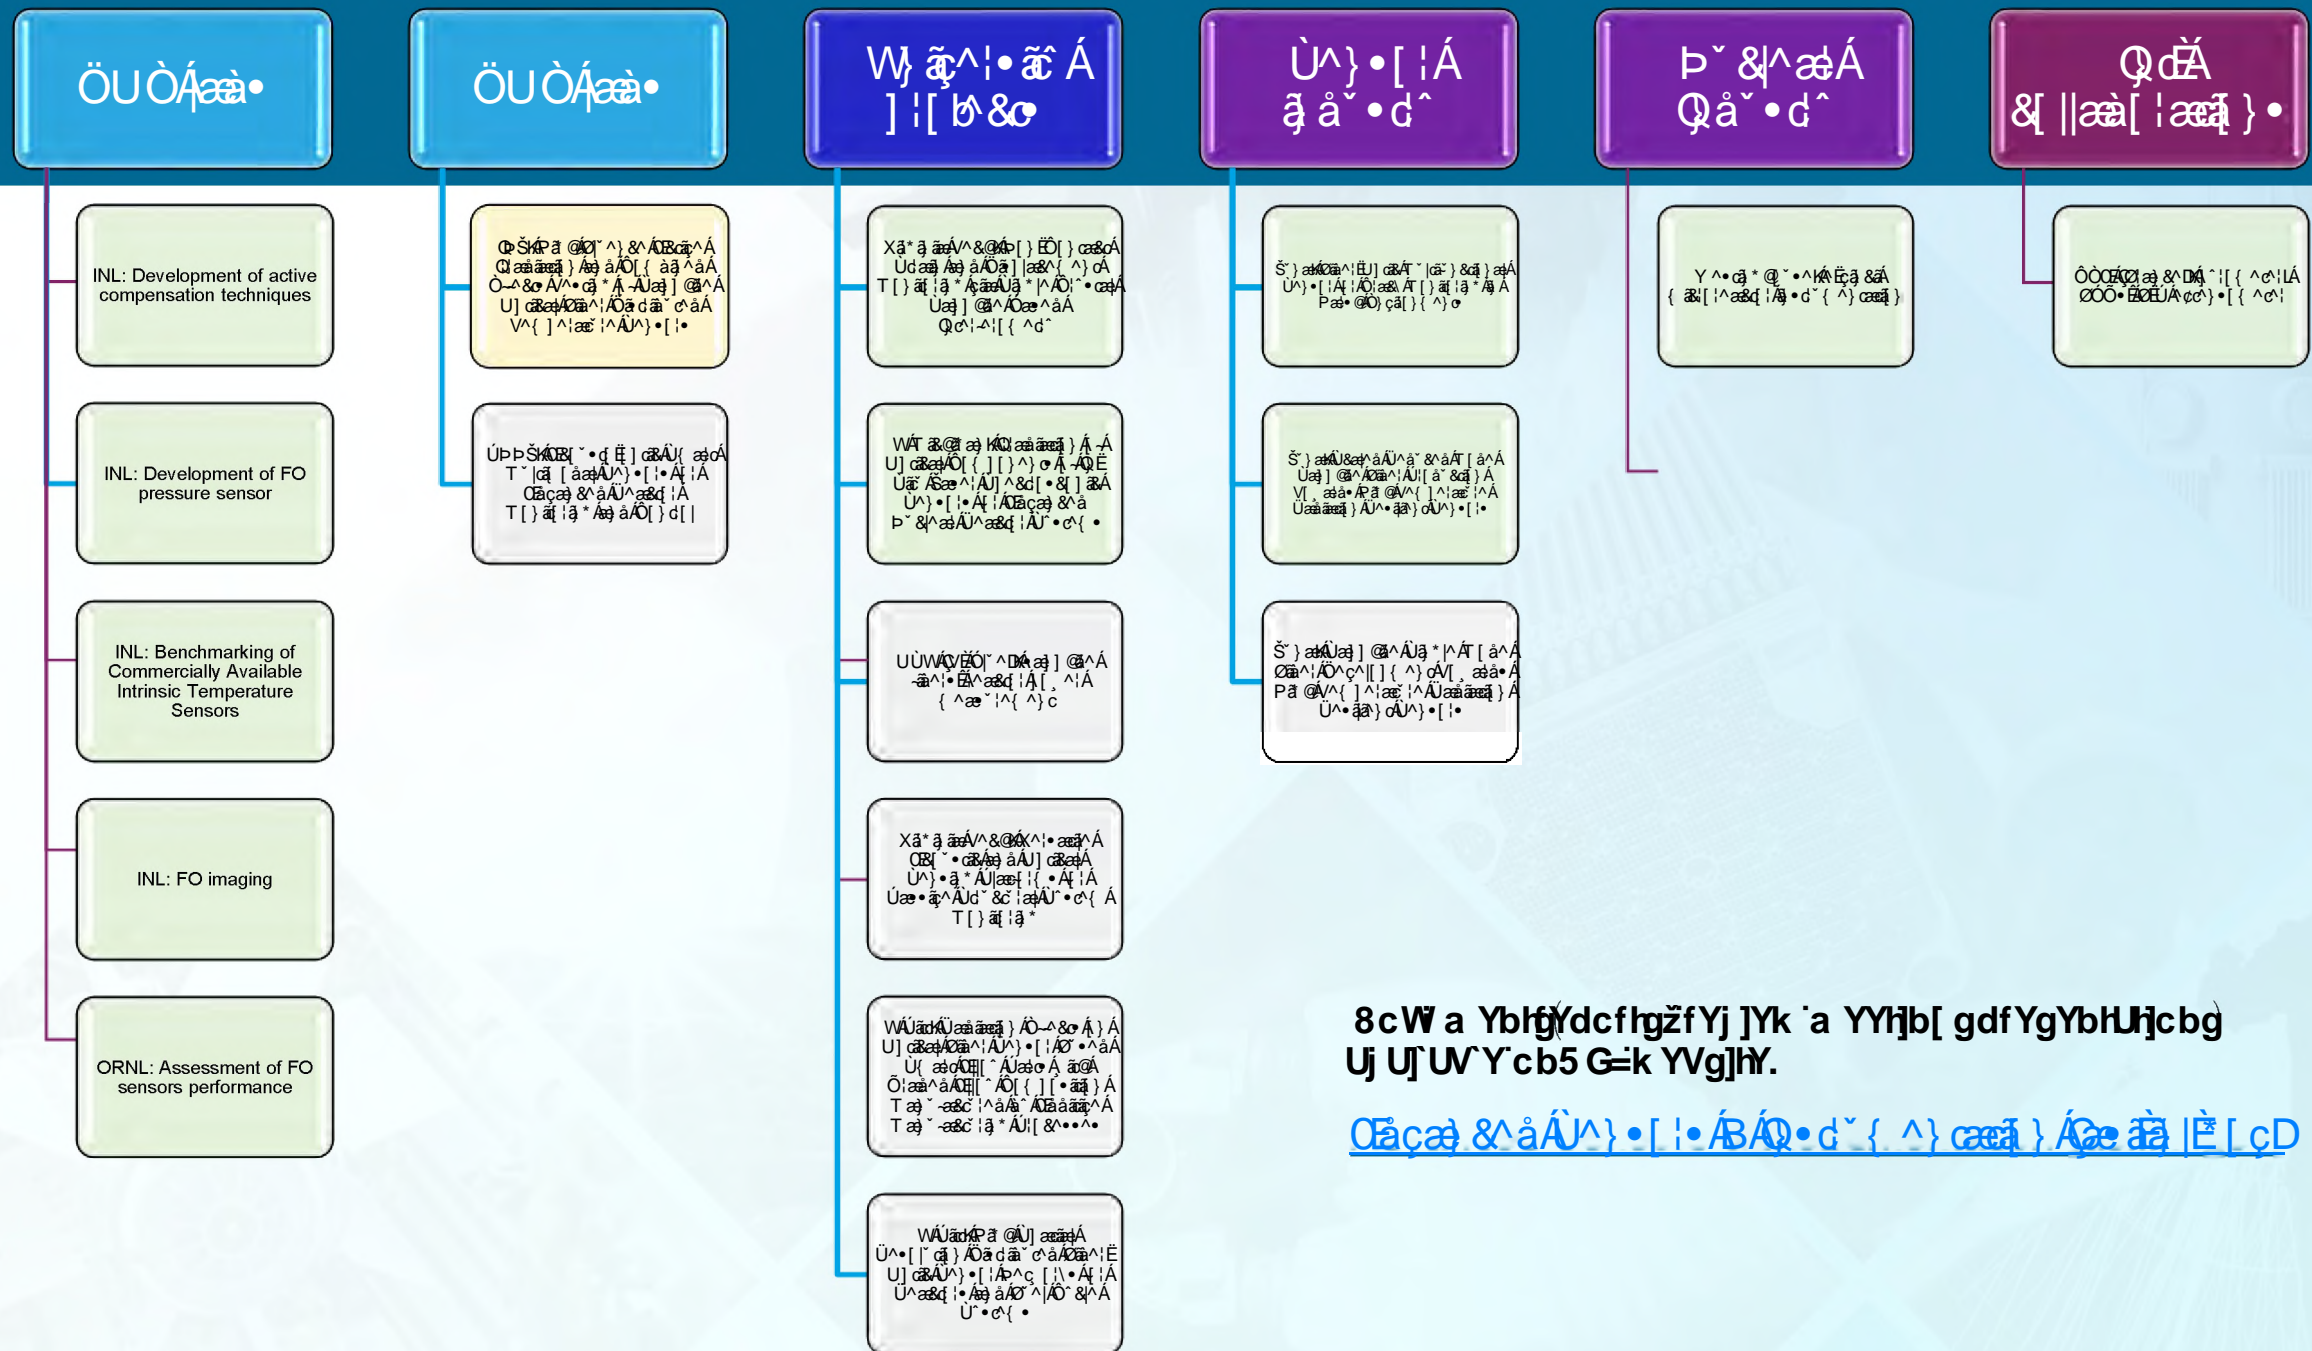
INL: Development of active compensation techniques

INL: Development of FO pressure sensor

INL: Benchmarking of Commercially Available Intrinsic Temperature Sensors

INL: FO imaging

ORNL: Assessment of FO sensors performance